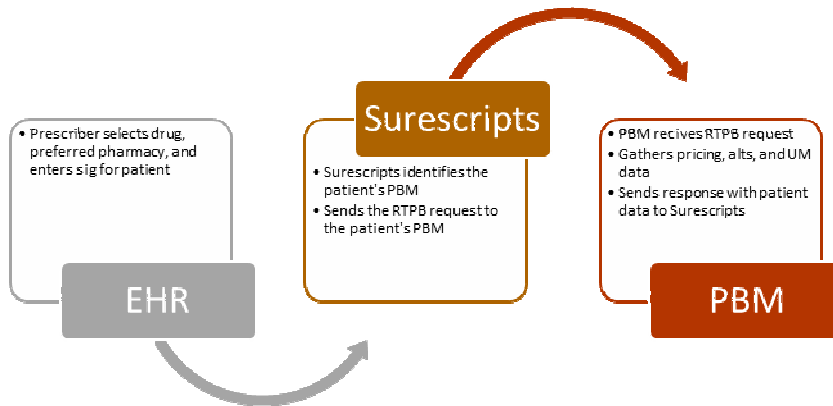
• Prescriber selects drug, preferred pharmacy, and enters sig for patient

EHR

Surescripts

• Surescripts identifies the patient's PBM
• Sends the RTPB request to the patient's PBM

• PBM recives RTPB request
• Gathers pricing, alts, and UM data
• Sends response with patient data to Surescripts

PBM